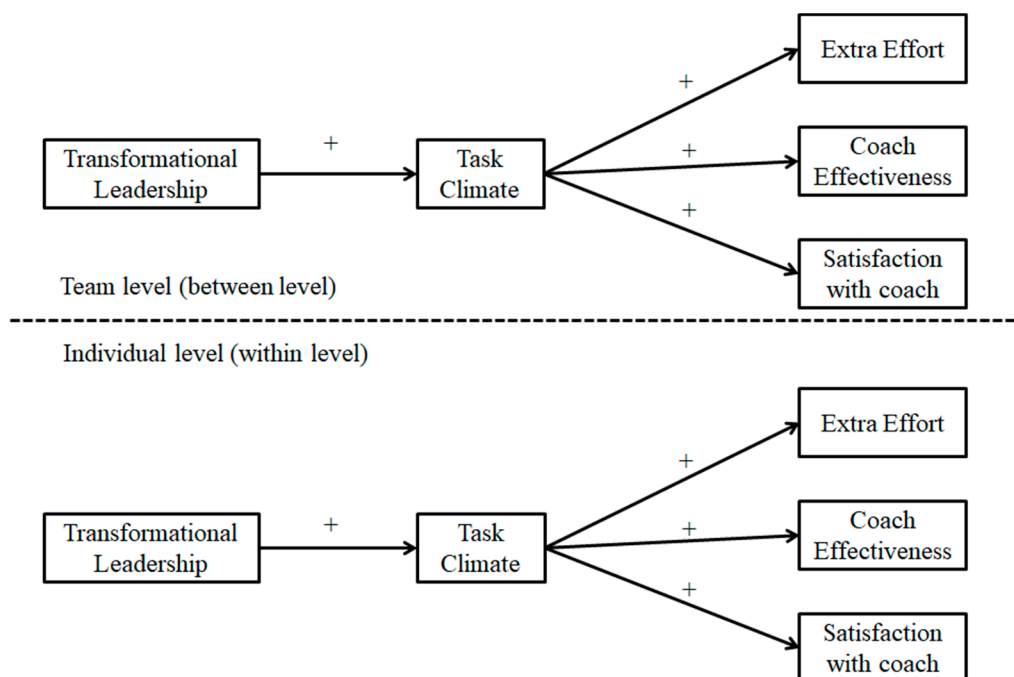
Transformational Leadership

+

Task Climate

+

Extra Effort

+

Coach Effectiveness

+

Satisfaction with coach

Team level (between level)

Individual level (within level)

Transformational Leadership

+

Task Climate

+

Extra Effort

+

Coach Effectiveness

+

Satisfaction with coach